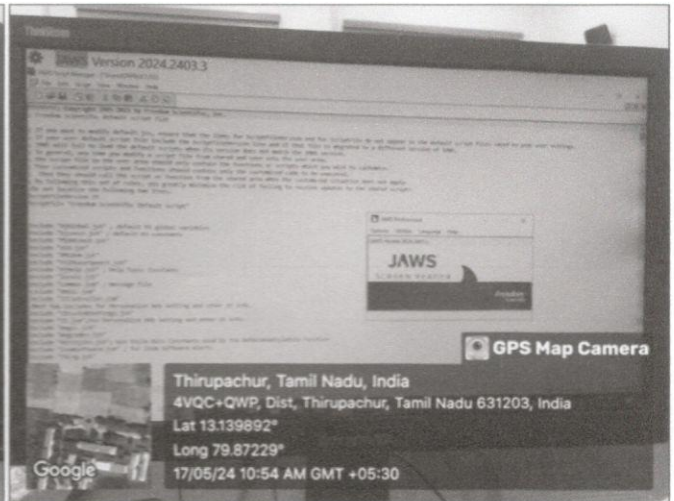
ThinkVision

Version 2024.2403.3

JAWS

SCREEN READER

GPS Map Camera

Thirupachur, Tamil Nadu, India

4VQC+QWP, Dist, Thirupachur, Tamil Nadu 631203, India

Lat 13.139892°

Long 79.87229°

17/05/24 10:54 AM GMT +05:30

Google

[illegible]